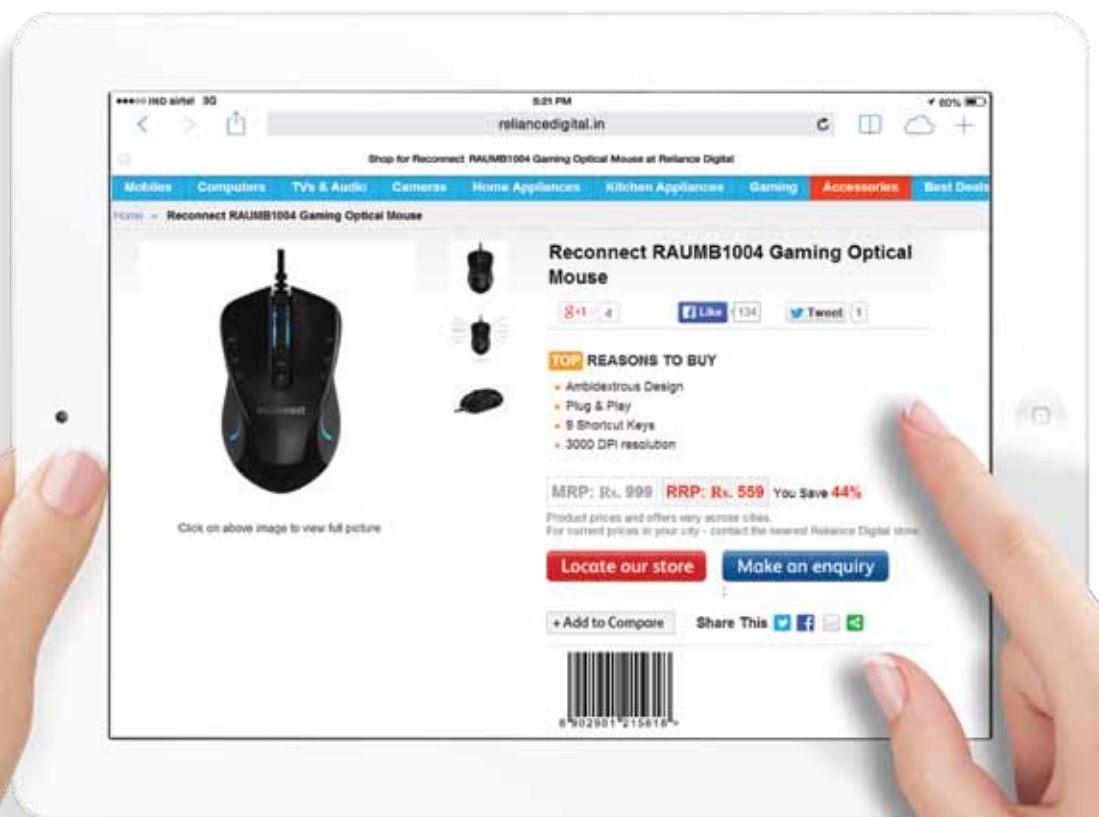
●●●●○ IND airtel 3G
5:21 PM
60%

reliancedigital.in

Shop for Reconnect RAUMB1004 Gaming Optical Mouse at Reliance Digital

Mobiles Computers TVs & Audio Cameras Home Appliances Kitchen Appliances Gaming Accessories Best Deals

Home » Reconnect RAUMB1004 Gaming Optical Mouse

reconnect

Click on above image to view full picture

Reconnect RAUMB1004 Gaming Optical Mouse

g+1 4 Like 134 Tweet 1

TOP REASONS TO BUY
• Ambidextrous Design
• Plug & Play
• 9 Shortcut Keys
• 3000 DPI resolution

MRP: Rs. 999 RRP: Rs. 559 You Save 44%

Product prices and offers vary across cities.
For current prices in your city - contact the nearest Reliance Digital store.

Locate our store Make an enquiry

+ Add to Compare Share This

8 902901 215618